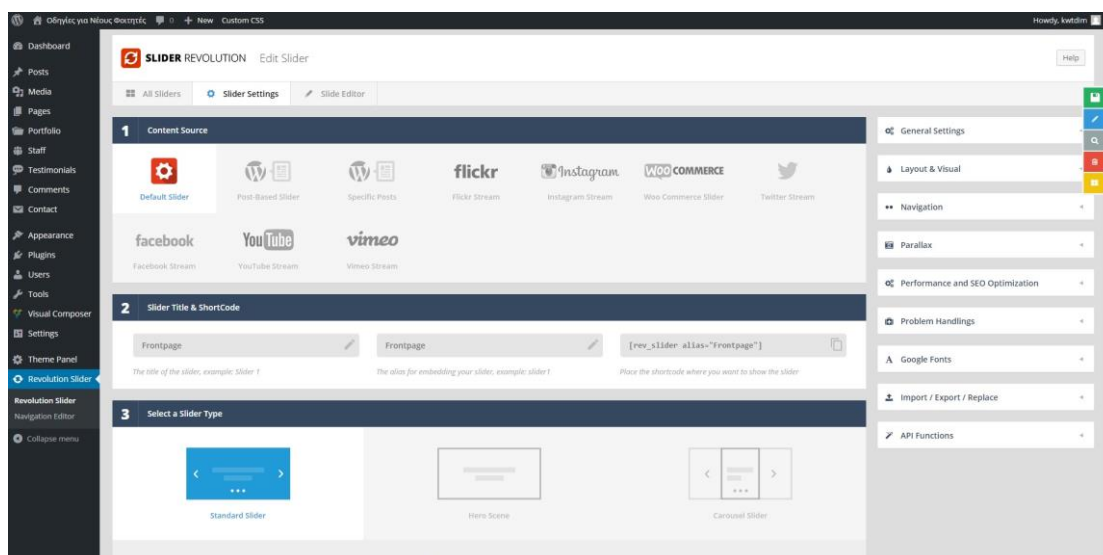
Οδηγίες για Νέους Φοιτητές 0 + New Custom CSS

Howdy, kwtdim

Dashboard
Posts
Media
Pages
Portfolio
Staff
Testimonials
Comments
Contact
Appearance
Plugins
Users
Tools
Visual Composer
Settings
Theme Panel
Revolution Slider
Revolution Slider
Navigation Editor
Collapse menu

SLIDER REVOLUTION Edit Slider

Help

All Sliders Slider Settings Slide Editor

1 Content Source

Default Slider
Post-Based Slider
Specific Posts
flickr
Flickr Stream
Instagram
Instagram Stream
WOO COMMERCE
Woo Commerce Slider
Twitter Stream
facebook
Facebook Stream
YouTube
YouTube Stream
vimeo
Vimeo Stream

2 Slider Title & ShortCode

Frontpage
The title of the slider, example: Slider 1
Frontpage
The alias for embedding your slider, example: slider1
[rev_slider alias="Frontpage"]
Place the shortcode where you want to show the slider

3 Select a Slider Type

Standard Slider
Hero Scene
Carousel Slider

General Settings
Layout & Visual
Navigation
Parallax
Performance and SEO Optimization
Problem Handlings
A Google Fonts
Import / Export / Replace
API Functions